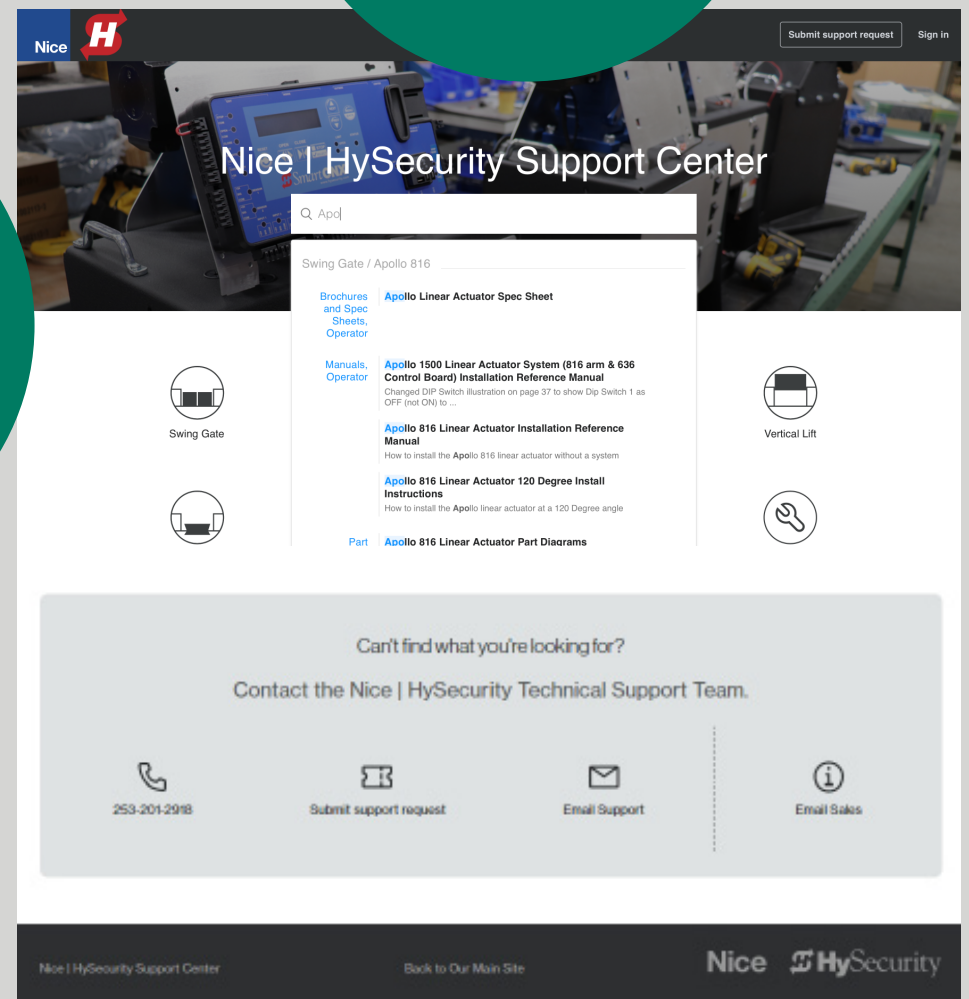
Nice H

Submit support request Sign in

Nice | HySecurity Support Center

Apo

Swing Gate / Apollo 816

Brochures and Spec Sheets, Operator

Apollo Linear Actuator Spec Sheet

Manuals, Operator

Apollo 1500 Linear Actuator System (816 arm & 636 Control Board) Installation Reference Manual

Changed DIP Switch illustration on page 37 to show Dip Switch 1 as OFF (not ON) to ...

Apollo 816 Linear Actuator Installation Reference Manual

How to install the Apollo 816 linear actuator without a system

Apollo 816 Linear Actuator 120 Degree Install Instructions

How to install the Apollo linear actuator at a 120 Degree angle

Part

Apollo 816 Linear Actuator Part Diagrams

Swing Gate

Vertical Lift

Can't find what you're looking for?

Contact the Nice | HySecurity Technical Support Team.

253-201-2918

Submit support request

Email Support

Email Sales

Nice | HySecurity Support Center

Back to Our Main Site

Nice HySecurity